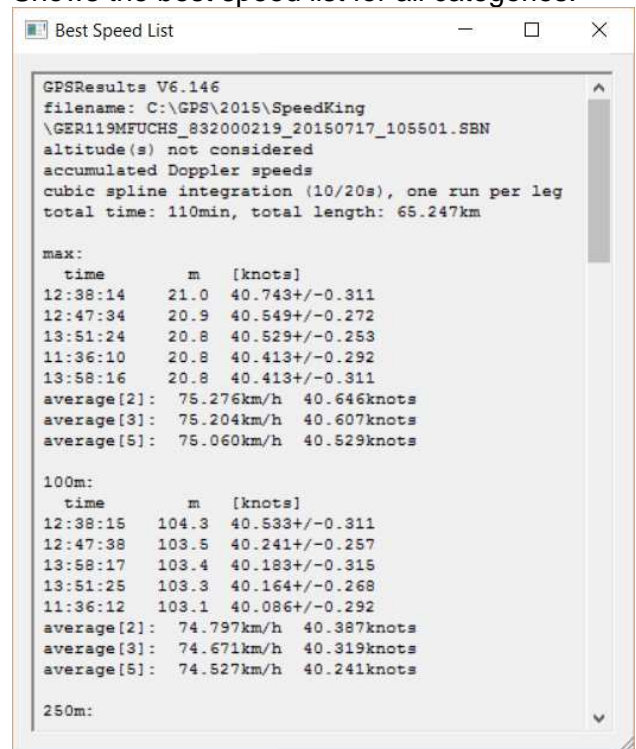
Shows the best speed list for all categories.

Best Speed List

GPSResults V6.146
filename: C:\GPS\2015\SpeedKing
\GER119MFUCHS_832000219_20150717_105501.SBN
altitude(s) not considered
accumulated Doppler speeds
cubic spline integration (10/20s), one run per leg
total time: 110min, total length: 65.247km

max:

| time | m | [knots] |
|---|---|---|
| 12:38:14 | 21.0 | 40.743+/-0.311 |
| 12:47:34 | 20.9 | 40.549+/-0.272 |
| 13:51:24 | 20.8 | 40.529+/-0.253 |
| 11:36:10 | 20.8 | 40.413+/-0.292 |
| 13:58:16 | 20.8 | 40.413+/-0.311 |

average[2]: 75.276km/h 40.646knots
average[3]: 75.204km/h 40.607knots
average[5]: 75.060km/h 40.529knots

100m:

| time | m | [knots] |
|---|---|---|
| 12:38:15 | 104.3 | 40.533+/-0.311 |
| 12:47:38 | 103.5 | 40.241+/-0.257 |
| 13:58:17 | 103.4 | 40.183+/-0.315 |
| 13:51:25 | 103.3 | 40.164+/-0.268 |
| 11:36:12 | 103.1 | 40.086+/-0.292 |

average[2]: 74.797km/h 40.387knots
average[3]: 74.671km/h 40.319knots
average[5]: 74.527km/h 40.241knots

250m: